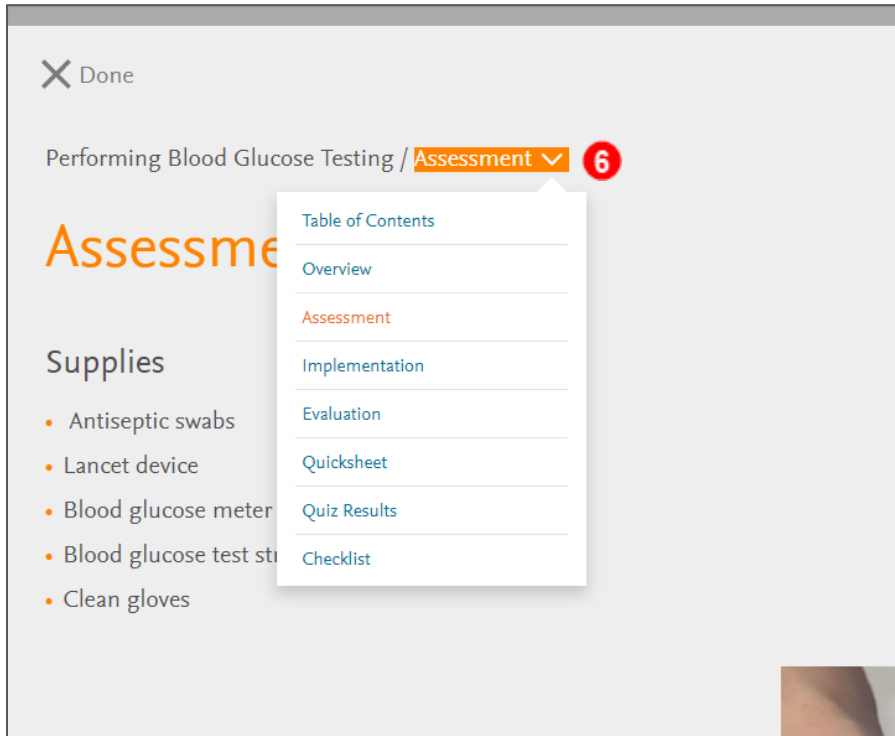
Done

Performing Blood Glucose Testing / Assessment

6

Assessme

Table of Contents
Overview
Assessment
Implementation
Evaluation
Quicksheet
Quiz Results
Checklist

Supplies

- Antiseptic swabs
- Lancet device
- Blood glucose meter
- Blood glucose test st
- Clean gloves